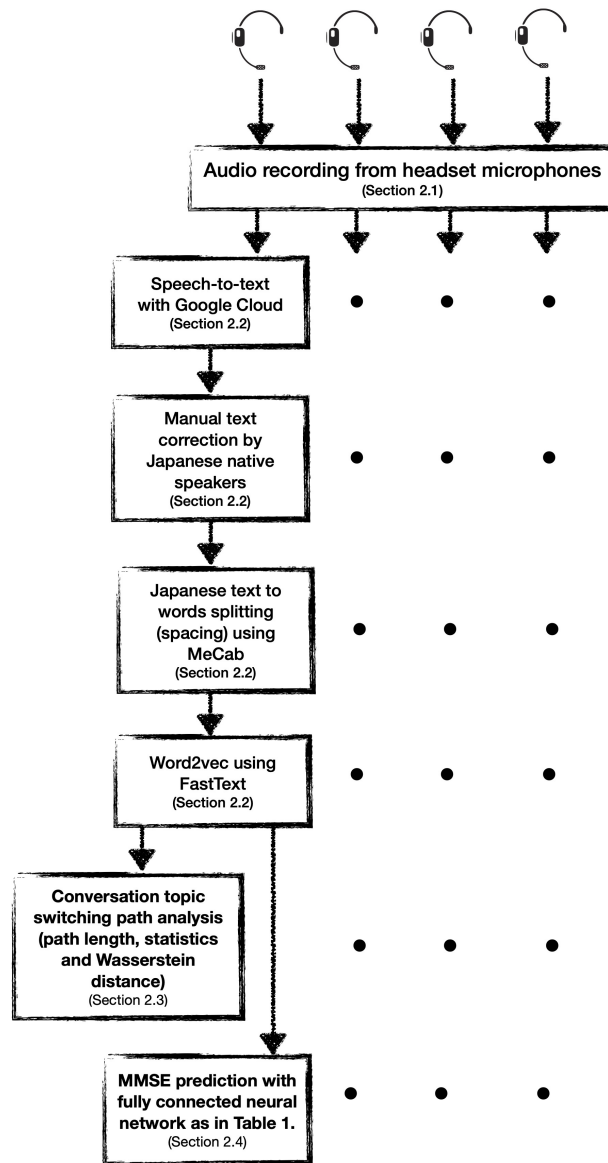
Audio recording from headset microphones
(Section 2.1)

Speech-to-text with Google Cloud
(Section 2.2)

Manual text correction by Japanese native speakers
(Section 2.2)

Japanese text to words splitting (spacing) using MeCab
(Section 2.2)

Word2vec using FastText
(Section 2.2)

Conversation topic switching path analysis (path length, statistics and Wasserstein distance)
(Section 2.3)

MMSE prediction with fully connected neural network as in Table 1.
(Section 2.4)